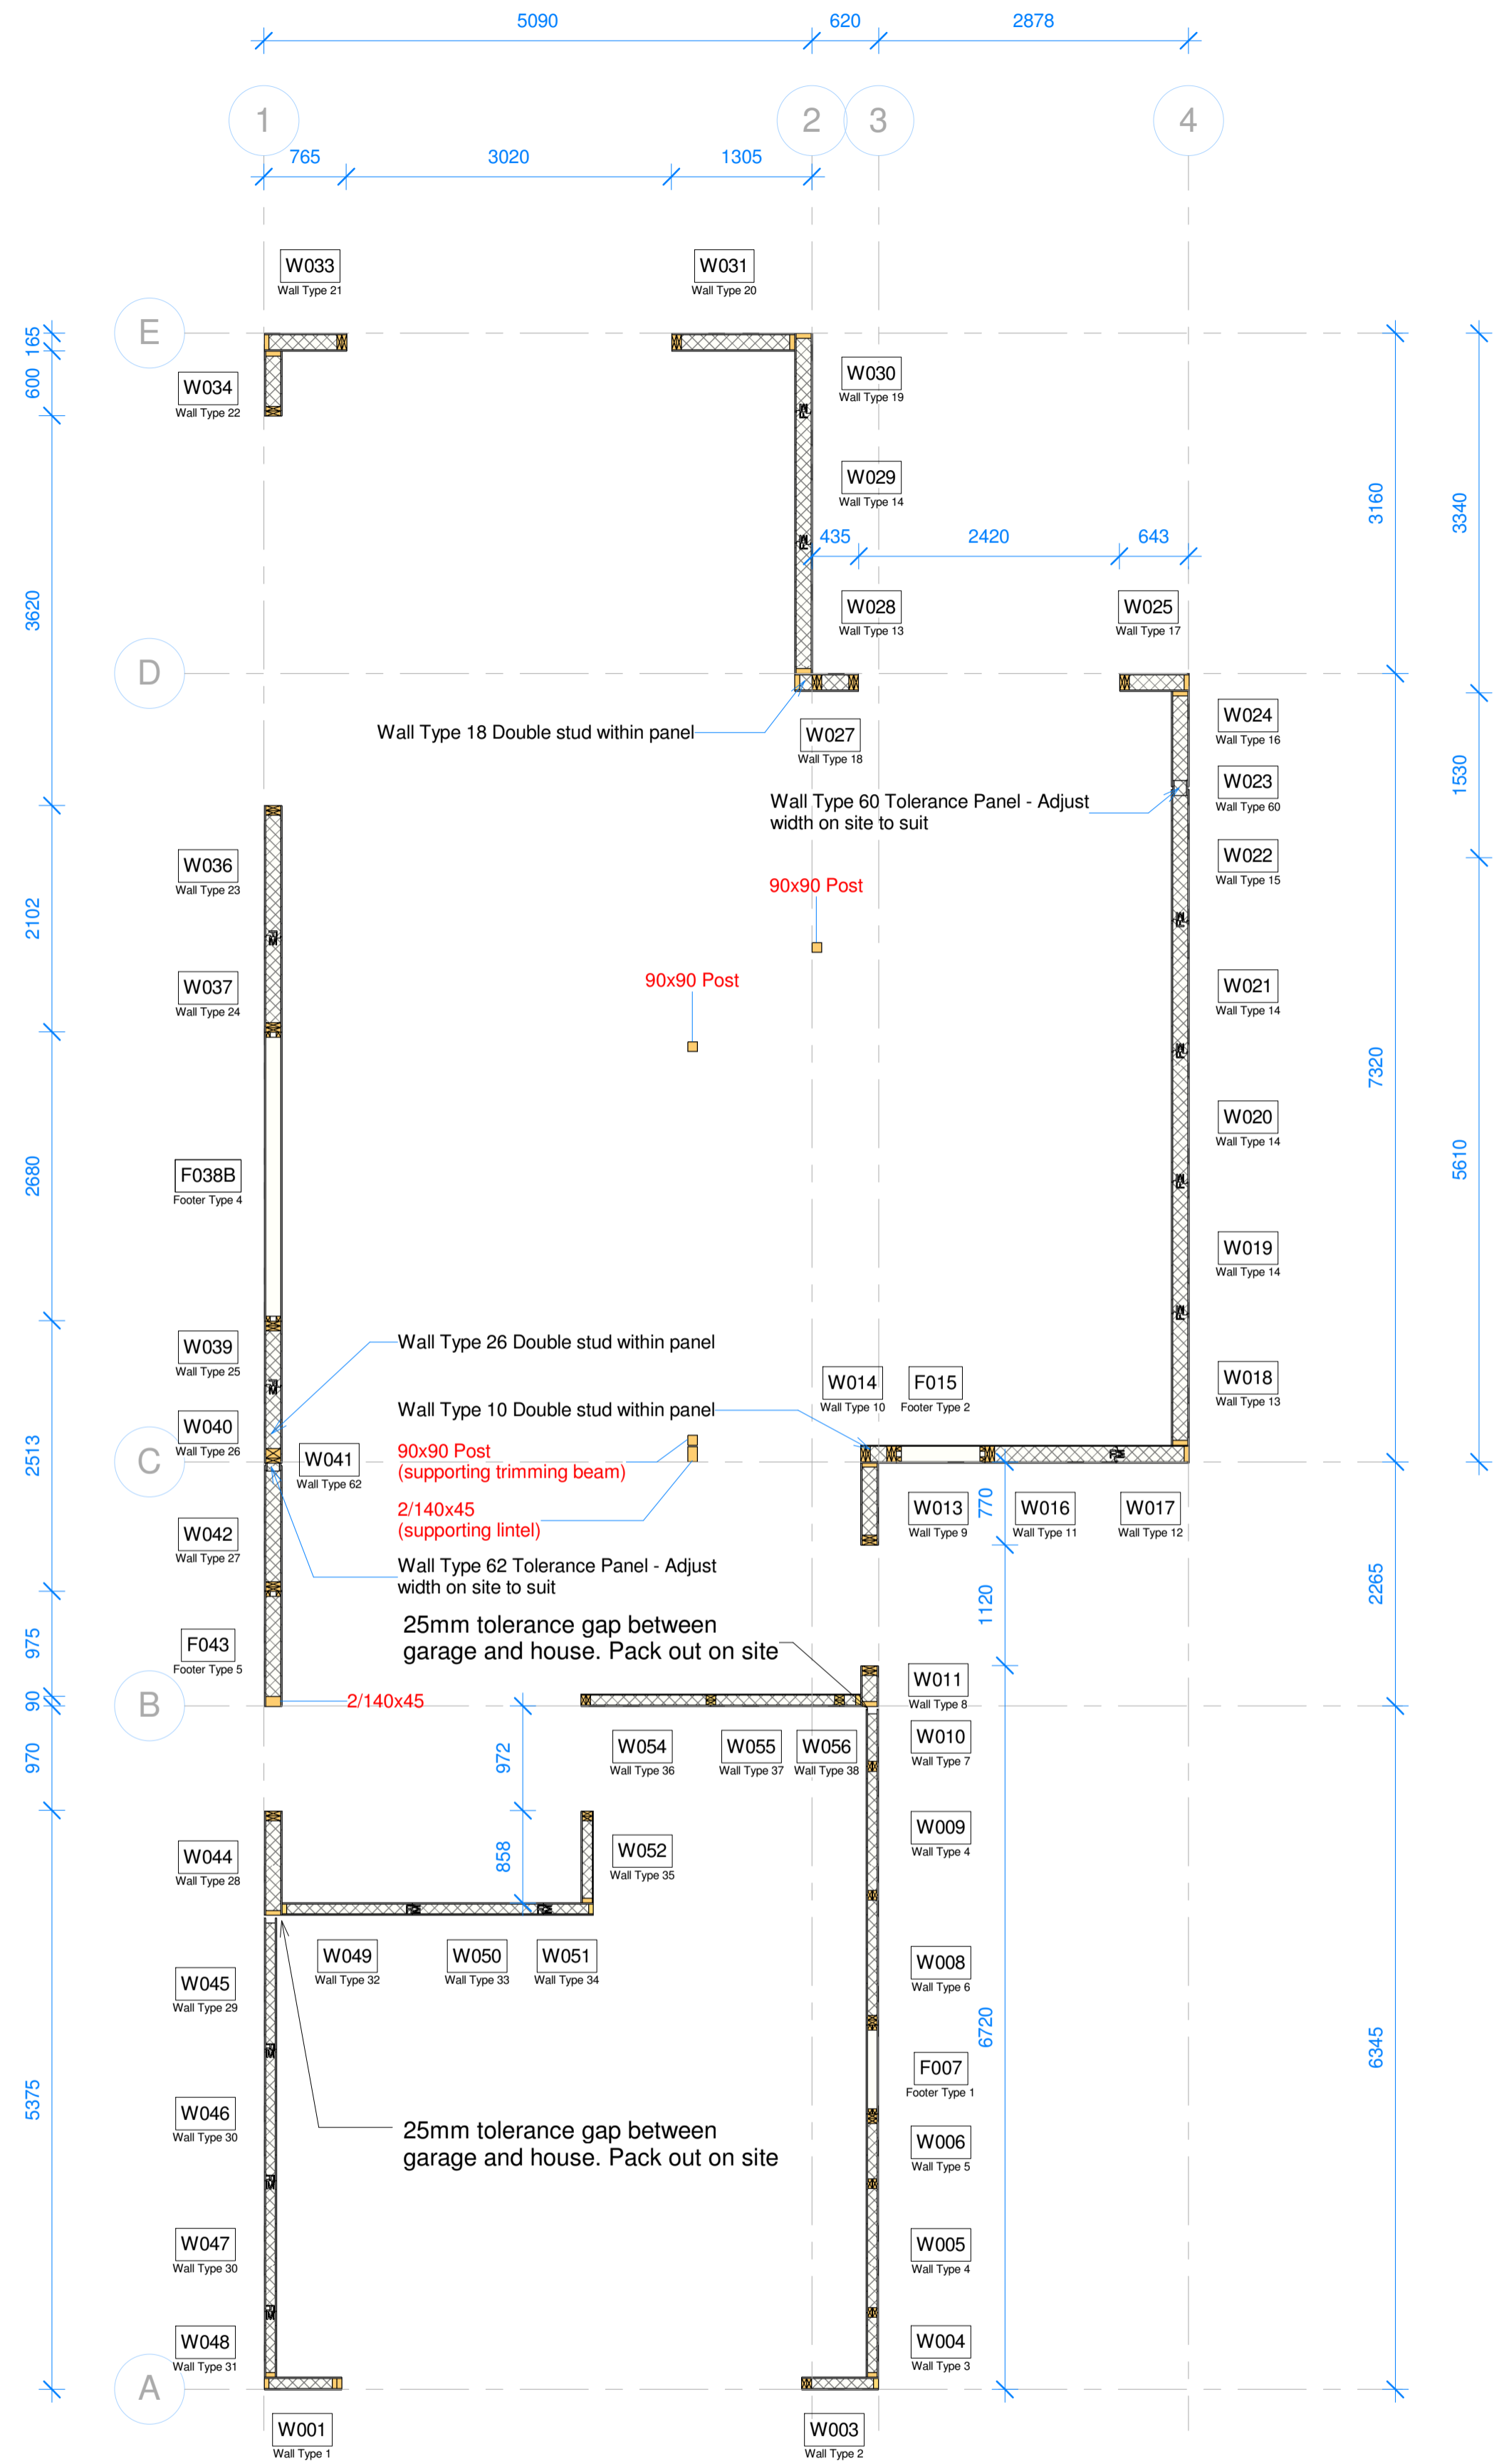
5090
620
2878

1
2
3
4

765
3020
1305

W033
Wall Type 21

W031
Wall Type 20

E

165
600

W034
Wall Type 22

W030
Wall Type 19

W029
Wall Type 14

3160

3340

3620

435
2420
643

W028
Wall Type 13

W025
Wall Type 17

D

Wall Type 18 Double stud within panel

W027
Wall Type 18

W024
Wall Type 16

W023
Wall Type 60

1530

Wall Type 60 Tolerance Panel - Adjust width on site to suit

W022
Wall Type 15

2102

W036
Wall Type 23

90x90 Post

W037
Wall Type 24

90x90 Post

W021
Wall Type 14

W020
Wall Type 14

7320

2680

F038B
Footer Type 4

5610

W019
Wall Type 14

W039
Wall Type 25

Wall Type 26 Double stud within panel

W014
Wall Type 10

F015
Footer Type 2

W018
Wall Type 13

Wall Type 10 Double stud within panel

W040
Wall Type 26

C

2513

W041
Wall Type 62

90x90 Post
(supporting trimming beam)

2/140x45
(supporting lintel)

W042
Wall Type 27

W013
Wall Type 9

770

W016
Wall Type 11

W017
Wall Type 12

Wall Type 62 Tolerance Panel - Adjust width on site to suit

2265

975

F043
Footer Type 5

25mm tolerance gap between garage and house. Pack out on site

1120

90

B

2/140x45

W011
Wall Type 8

972

970

W054
Wall Type 36

W055
Wall Type 37

W056
Wall Type 38

W010
Wall Type 7

W009
Wall Type 4

858

W044
Wall Type 28

W052
Wall Type 35

W049
Wall Type 32

W050
Wall Type 33

W051
Wall Type 34

W045
Wall Type 29

W008
Wall Type 6

6720

F007
Footer Type 1

6345

5375

W046
Wall Type 30

25mm tolerance gap between garage and house. Pack out on site

W006
Wall Type 5

W047
Wall Type 30

W005
Wall Type 4

W048
Wall Type 31

W004
Wall Type 3

A

W001
Wall Type 1

W003
Wall Type 2